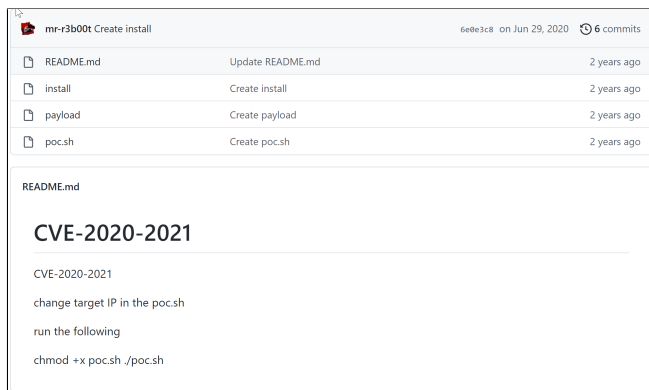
mr-r3b00t Create install 6e0e3c8 on Jun 29, 2020 6 commits

| | | |
|---|---|---|
| README.md | Update README.md | 2 years ago |
| install | Create install | 2 years ago |
| payload | Create payload | 2 years ago |
| poc.sh | Create poc.sh | 2 years ago |

README.md

CVE-2020-2021

CVE-2020-2021

change target IP in the poc.sh

run the following

chmod +x poc.sh ./poc.sh